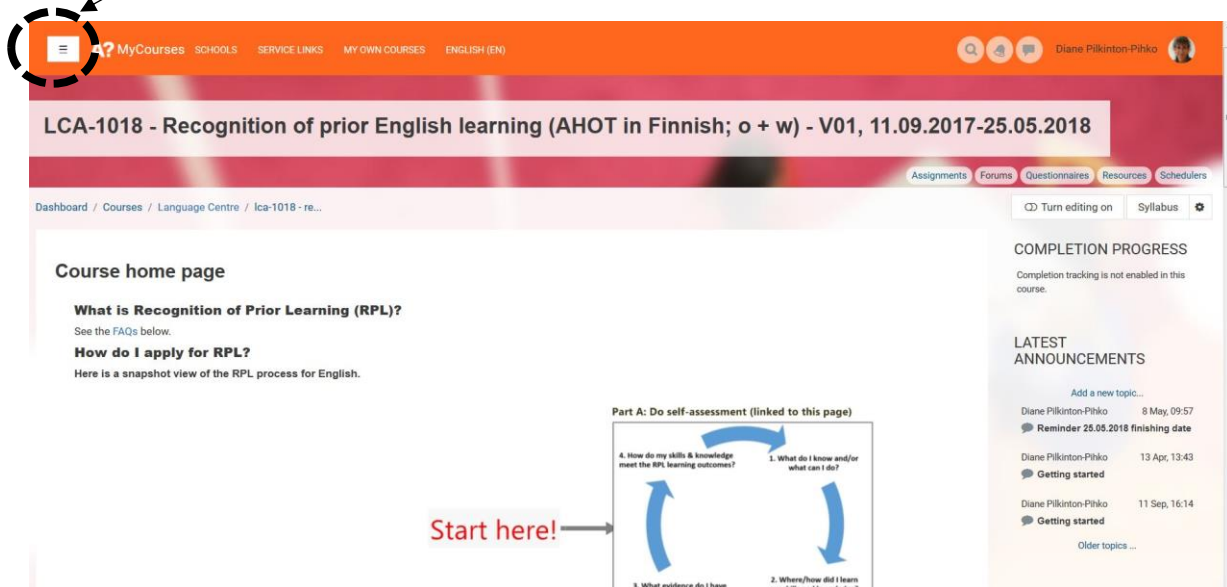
≡ A? MyCourses SCHOOLS SERVICE LINKS MY OWN COURSES ENGLISH (EN)

Diane Pilkinton-Pihko

LCA-1018 - Recognition of prior English learning (AHOT in Finnish; o + w) - V01, 11.09.2017-25.05.2018

Assignments Forums Questionnaires Resources Schedulers

Dashboard / Courses / Language Centre / lca-1018 - re...

Turn editing on Syllabus

Course home page

What is Recognition of Prior Learning (RPL)?

See the FAQs below.

How do I apply for RPL?

Here is a snapshot view of the RPL process for English.

Part A: Do self-assessment (linked to this page)

4. How do my skills & knowledge meet the RPL learning outcomes?

1. What do I know and/or what can I do?

Start here!

3. What evidence do I have

2. Where/how did I learn

COMPLETION PROGRESS

Completion tracking is not enabled in this course.

LATEST ANNOUNCEMENTS

Add a new topic...

Diane Pilkinton-Pihko 8 May, 09:57
Reminder 25.05.2018 finishing date

Diane Pilkinton-Pihko 13 Apr, 13:43
Getting started

Diane Pilkinton-Pihko 11 Sep, 16:14
Getting started

Older topics ...